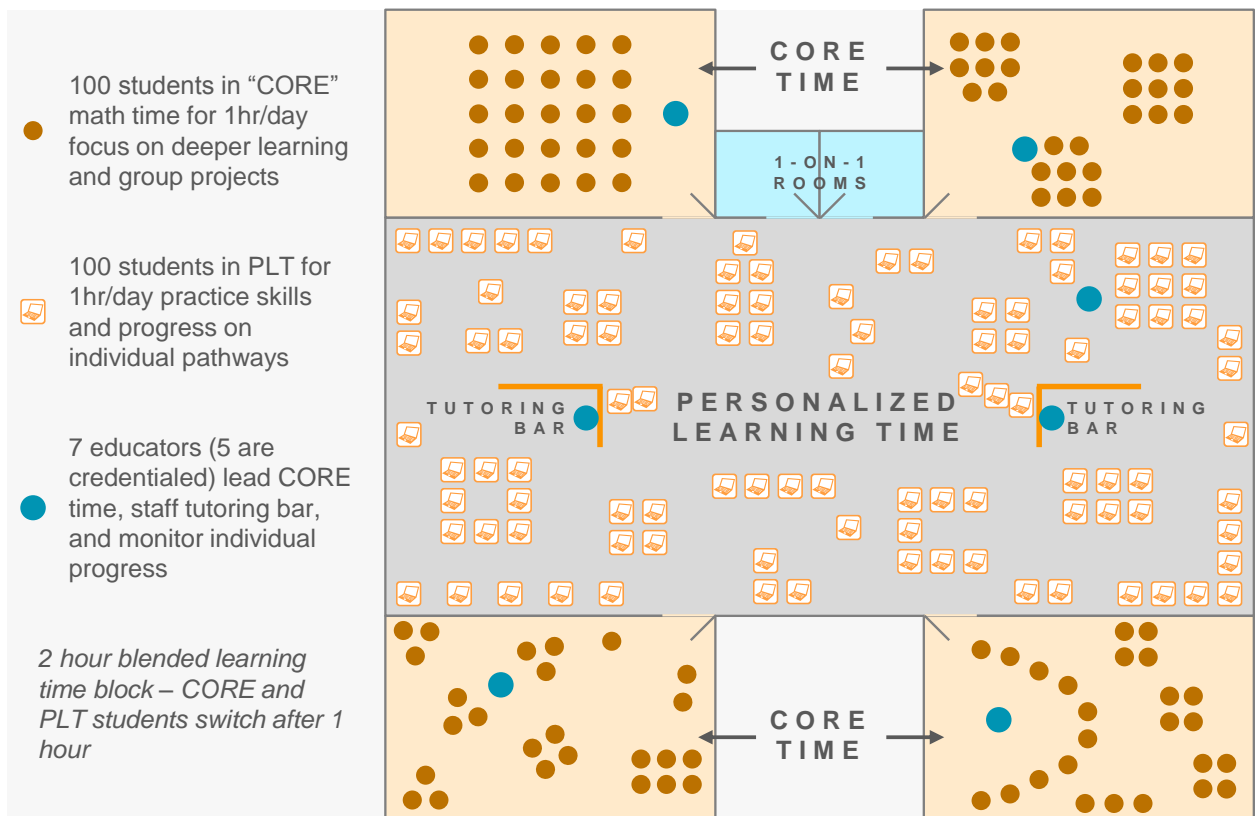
100 students in “CORE” math time for 1hr/day focus on deeper learning and group projects

100 students in PLT for 1hr/day practice skills and progress on individual pathways

7 educators (5 are credentialed) lead CORE time, staff tutoring bar, and monitor individual progress

2 hour blended learning time block – CORE and PLT students switch after 1 hour

CORE TIME

1-ON-1 ROOMS

TUTORING BAR

PERSONALIZED LEARNING TIME

TUTORING BAR

CORE TIME